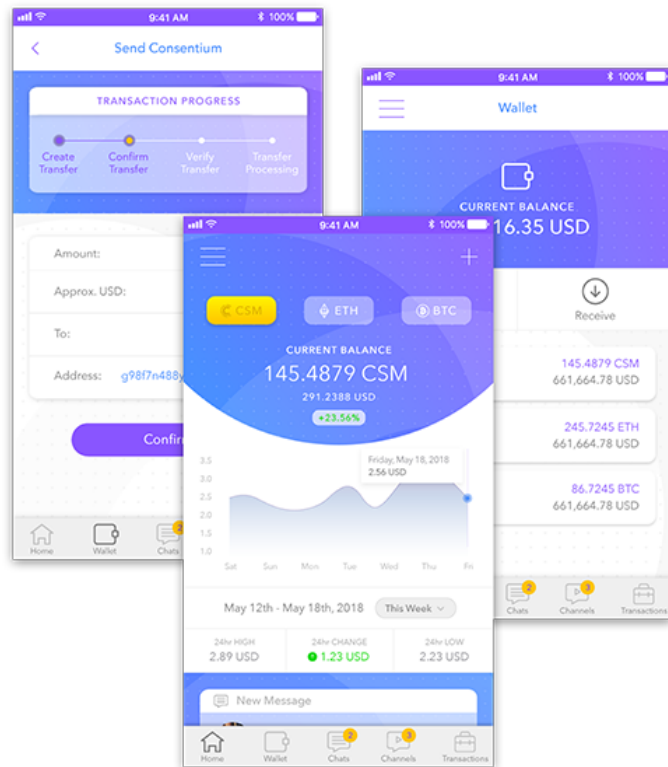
9:41 AM 100%

Send Consentium

TRANSACTION PROGRESS

Create Transfer

Confirm Transfer

Verify Transfer

Transfer Processing

Amount:

Approx. USD:

To:

Address: g98f7n488y

Confir

Home

Wallet

Chats 2

9:41 AM 100%

Wallet

CURRENT BALANCE

16.35 USD

Receive

145.4879 CSM
661,664.78 USD

245.7245 ETH
661,664.78 USD

86.7245 BTC
661,664.78 USD

Chats 2

Channels 3

Transactions

9:41 AM 100%

CSM

ETH

BTC

CURRENT BALANCE

145.4879 CSM

291.2388 USD

+23.56%

Friday, May 18, 2018
2.56 USD

3.5
3.0
2.5
2.0
1.5
1.0

Sat Sun Mon Tue Wed Thu Fri

May 12th - May 18th, 2018

This Week

24hr HIGH
2.89 USD

24hr CHANGE
1.23 USD

24hr LOW
2.23 USD

New Message

Home

Wallet

Chats 2

Channels 3

Transactions